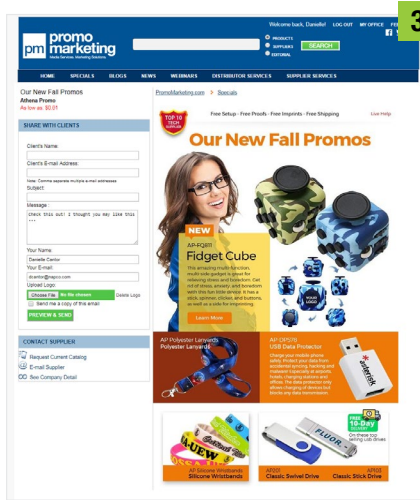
pm promo marketing
Media Services. Marketing Solutions.

Welcome back, Danielle! LOG OUT MY OFFICE

PRODUCTS
SUPPLIERS
EDITORIAL
SEARCH

3

HOME SPECIALS BLOGS NEWS WEBINARS DISTRIBUTOR SERVICES SUPPLIER SERVICES

Our New Fall Promos
Athena Promo
As low as: $0.01

SHARE WITH CLIENTS

Client's Name:
Client's E-mail Address:
Note: Comma separate multiple e-mail addresses
Subject:
Message:
check this out! I thought you may like this ...
Your Name:
Danielle Cantor
Your E-mail:
dcantor@napco.com
Upload Logo:
Choose File No file chosen Delete Logo
Send me a copy of this email
PREVIEW & SEND

CONTACT SUPPLIER
Request Current Catalog
E-mail Supplier
See Company Detail

PromoMarketing.com > Specials

Free Setup · Free Proofs · Free Imprints · Free Shipping
Live Help

TOP 10 TECH SUPPLIER

Our New Fall Promos

NEW
AP-FQB1
Fidget Cube
This amazing multi-function multi-side gadget is great for relieving stress and boredom. Get rid of stress, anxiety and boredom with this fun little device. It has a stick, spinner, clicker, and buttons, as well as a side for improving ...
Learn More

YOUR LOGO

AP Polyester Lanyards
Polyester Lanyard

AP DP579
USB Data Protector
Charge your mobile phone safely. Protect your data from accidental syncing, hacking and malware transmitted at airports, hotels, charging stations and offices. The data protector only allows charging of devices but blocks any data transmission.

FREE 10-Day Service
On these top selling USB drives

AP Silicone Wristbands
Silicone Wristbands

AP101
Classic Swivel Drive

AP102
Classic Stick Drive